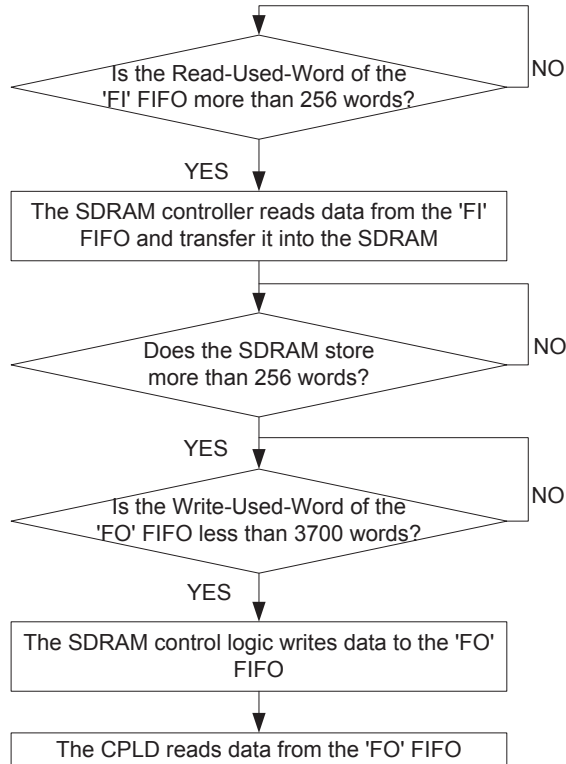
Is the Read-Used-Word of the 'FI' FIFO more than 256 words?

NO

YES

The SDRAM controller reads data from the 'FI' FIFO and transfer it into the SDRAM

Does the SDRAM store more than 256 words?

NO

YES

Is the Write-Used-Word of the 'FO' FIFO less than 3700 words?

NO

YES

The SDRAM control logic writes data to the 'FO' FIFO

The CPLD reads data from the 'FO' FIFO